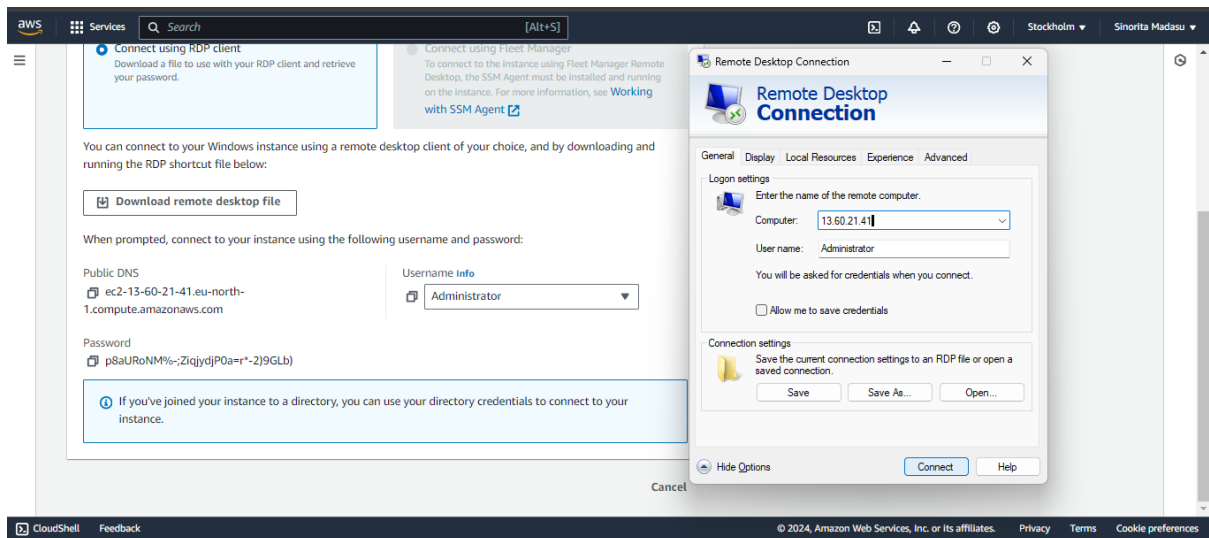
aws Services Search [Alt+S] Stockholm ▾ Sinorita Madasu ▾

Connect using RDP client
Download a file to use with your RDP client and retrieve your password.

Connect using Fleet Manager
To connect to the instance using Fleet Manager Remote Desktop, the SSM Agent must be installed and running on the instance. For more information, see Working with SSM Agent

You can connect to your Windows instance using a remote desktop client of your choice, and by downloading and running the RDP shortcut file below:

Download remote desktop file

When prompted, connect to your instance using the following username and password:

Public DNS
ec2-13-60-21-41.eu-north-1.compute.amazonaws.com

Username Info
Administrator

Password
p8aURoNM%-;ZiqjydjP0a=r*-2)9GLb)

If you've joined your instance to a directory, you can use your directory credentials to connect to your instance.

Cancel

Remote Desktop Connection

Remote Desktop Connection

General Display Local Resources Experience Advanced

Logon settings
Enter the name of the remote computer.
Computer: 13.60.21.41
User name: Administrator
You will be asked for credentials when you connect.
Allow me to save credentials

Connection settings
Save the current connection settings to an RDP file or open a saved connection.
Save Save As... Open...

Hide Options Connect Help

CloudShell Feedback © 2024, Amazon Web Services, Inc. or its affiliates. Privacy Terms Cookie preferences